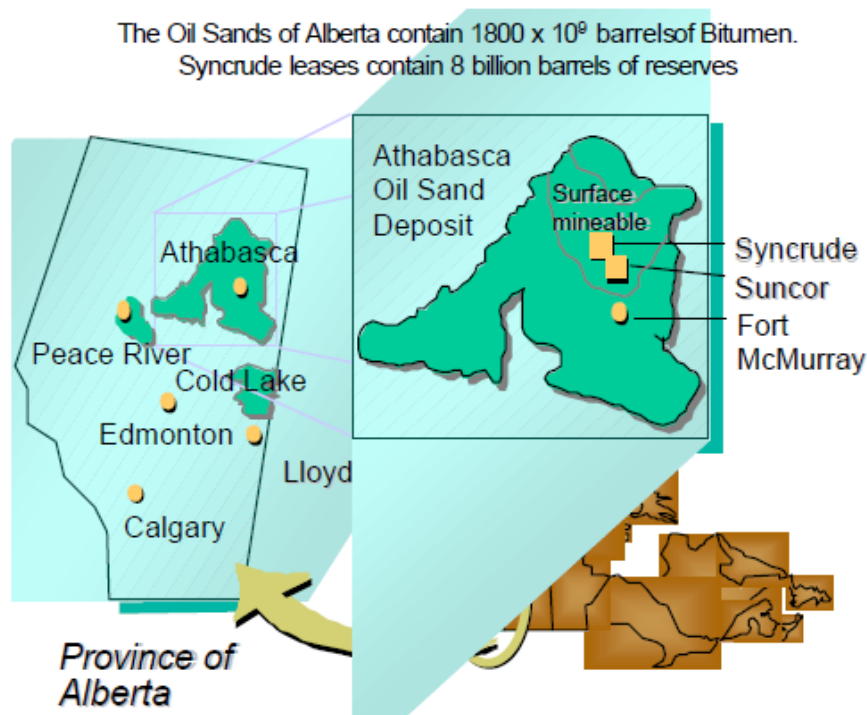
The Oil Sands of Alberta contain 1800 x $10^9$ barrelsof Bitumen.
Syncrude leases contain 8 billion barrels of reserves

Athabasca
Peace River
Cold Lake
Edmonton
Lloyd
Calgary

Athabasca Oil Sand Deposit

Surface mineable

Syncrude
Suncor
Fort McMurray

Province of Alberta